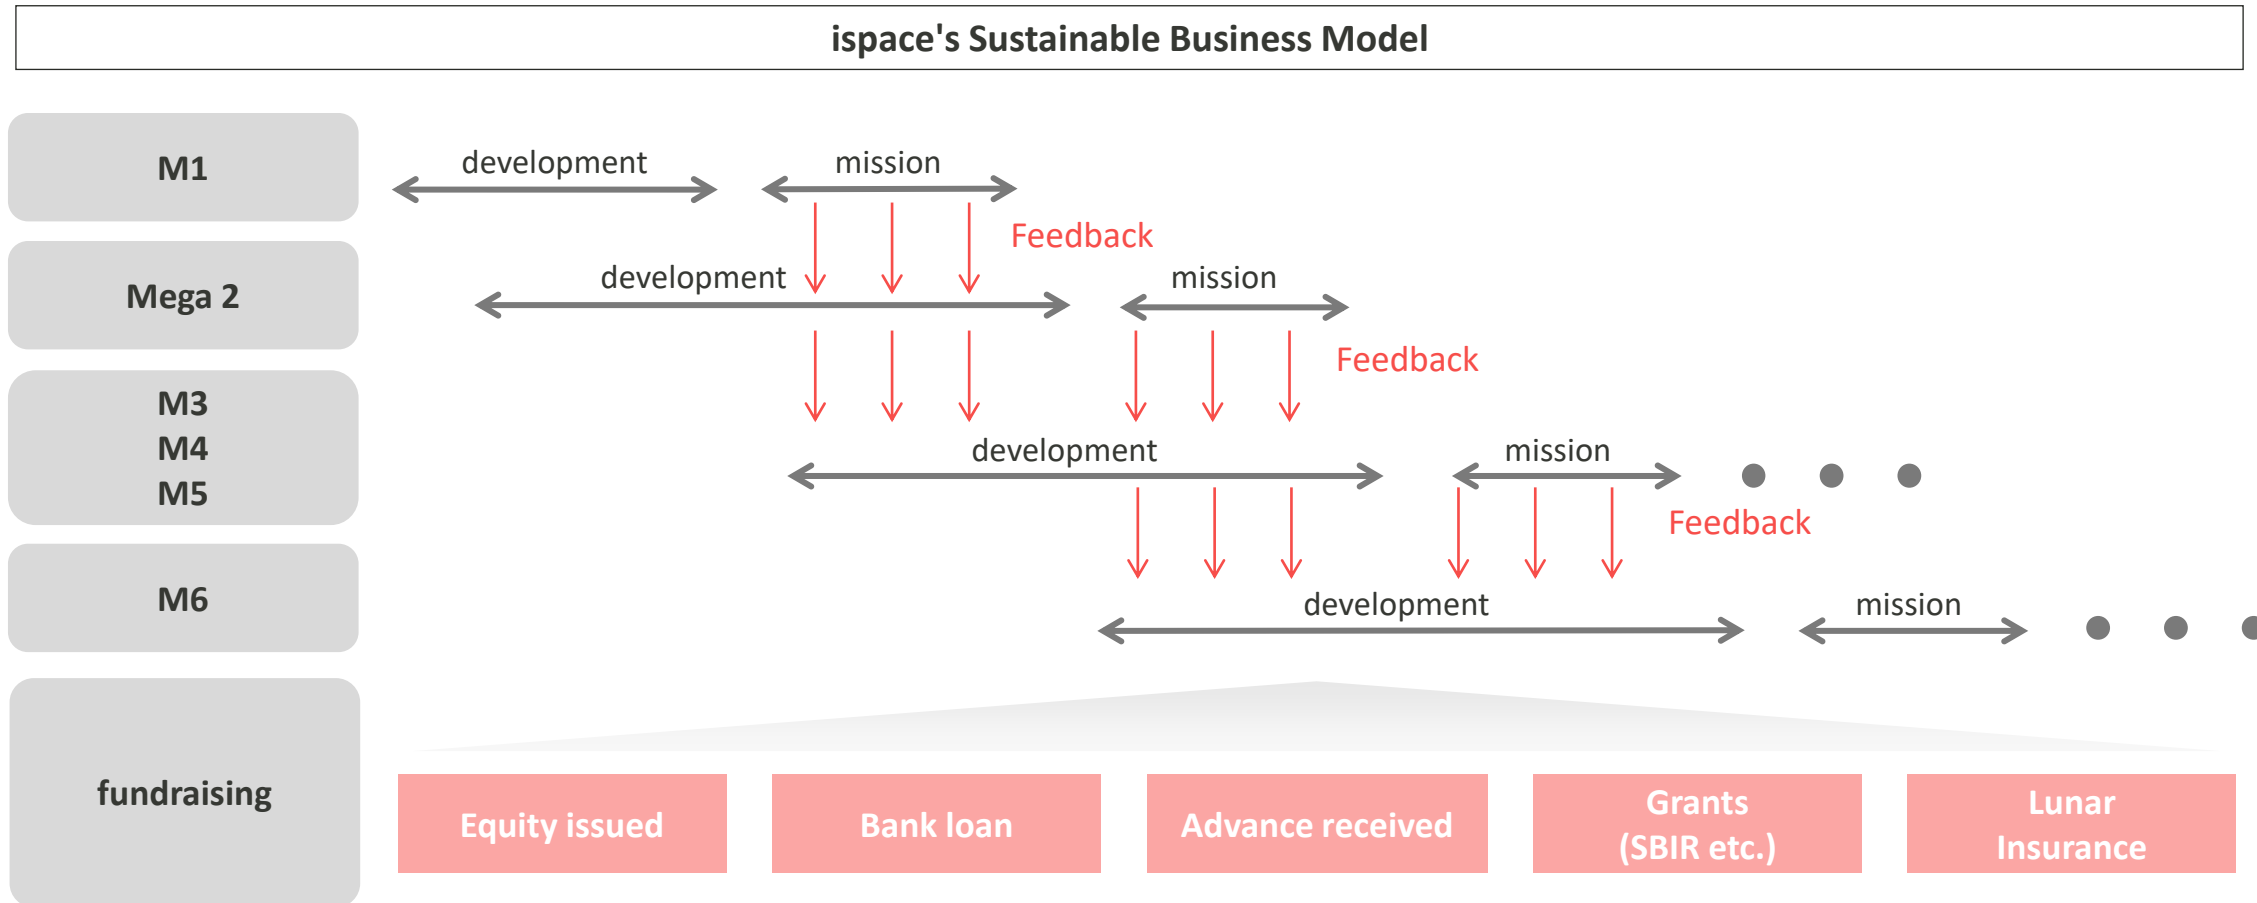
ispace's Sustainable Business Model

M1

development

mission

Feedback

Mega 2

development

mission

Feedback

M3
M4
M5

development

mission

Feedback

M6

development

mission

fundraising

Equity issued

Bank loan

Advance received

Grants
(SBIR etc.)

Lunar
Insurance